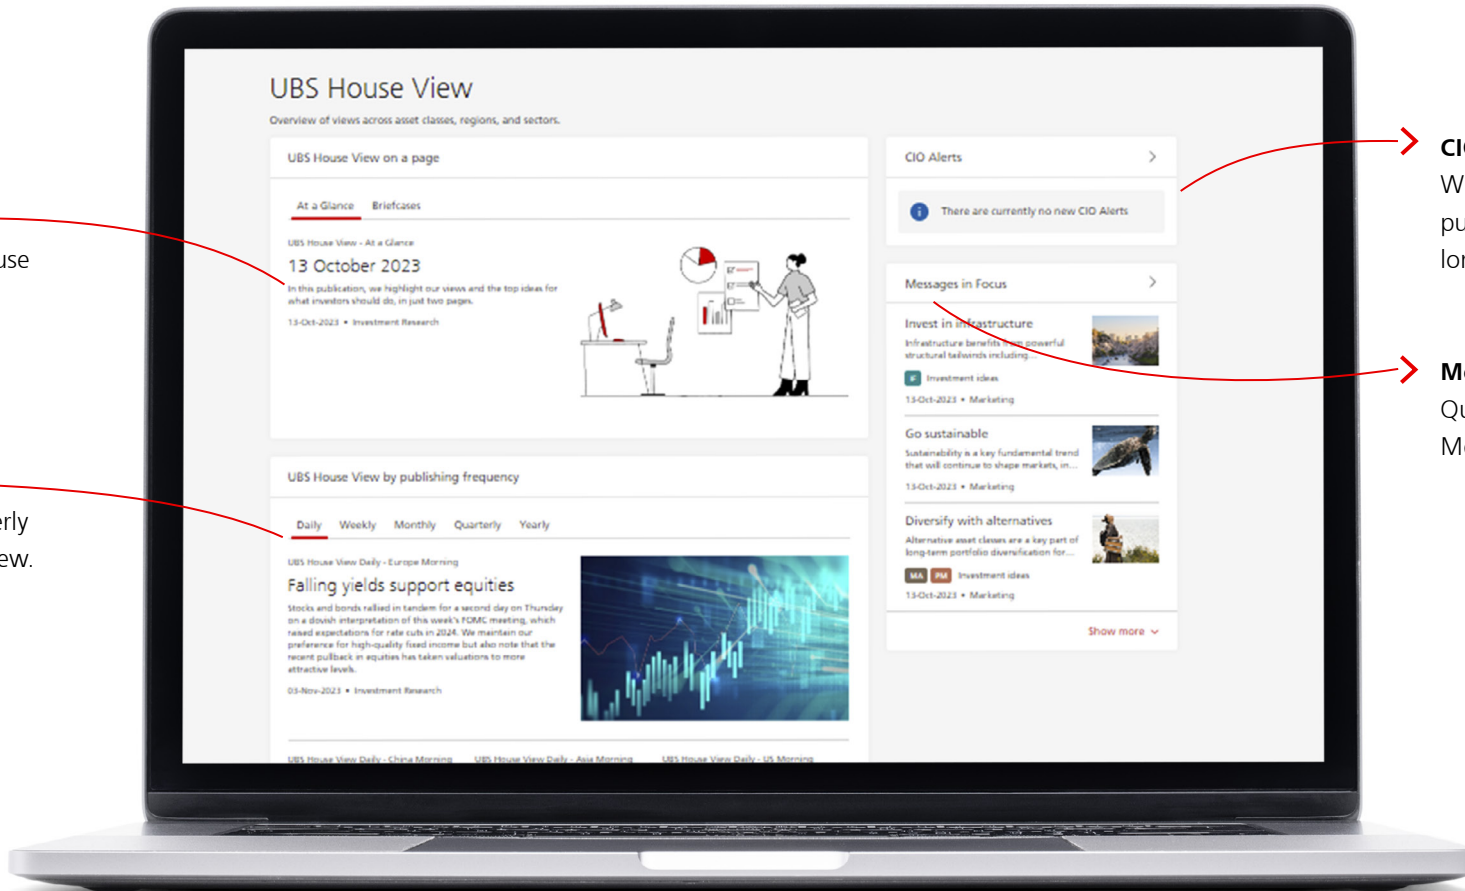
use

erly
ew.

UBS House View

Overview of views across asset classes, regions, and sectors.

UBS House View on a page

At a Glance Briefcases

UBS House View - At a Glance

13 October 2023

In this publication, we highlight our views and the top ideas for what investors should do, in just two pages.

13-Oct-2023 • Investment Research

UBS House View by publishing frequency

Daily Weekly Monthly Quarterly Yearly

UBS House View Daily - Europe Morning

Falling yields support equities

Stocks and bonds rallied in tandem for a second day on Thursday on a dovish interpretation of this week's FOMC meeting, which raised expectations for rate cuts in 2024. We maintain our preference for high-quality fixed income but also note that the recent pullback in equities has taken valuations to more attractive levels.

03-Nov-2023 • Investment Research

UBS House View Daily - China Morning UBS House View Daily - Asia Morning UBS House View Daily - US Morning

CIO Alerts

There are currently no new CIO Alerts

Messages in Focus

Invest in infrastructure

Infrastructure benefits from powerful structural tailwinds including...

Investment ideas

13-Oct-2023 • Marketing

Go sustainable

Sustainability is a key fundamental trend that will continue to shape markets, in...

13-Oct-2023 • Marketing

Diversify with alternatives

Alternative asset classes are a key part of long-term portfolio diversification for...

MA PM Investment ideas

13-Oct-2023 • Marketing

Show more

CI
W
pu
lo

M
Qu
M